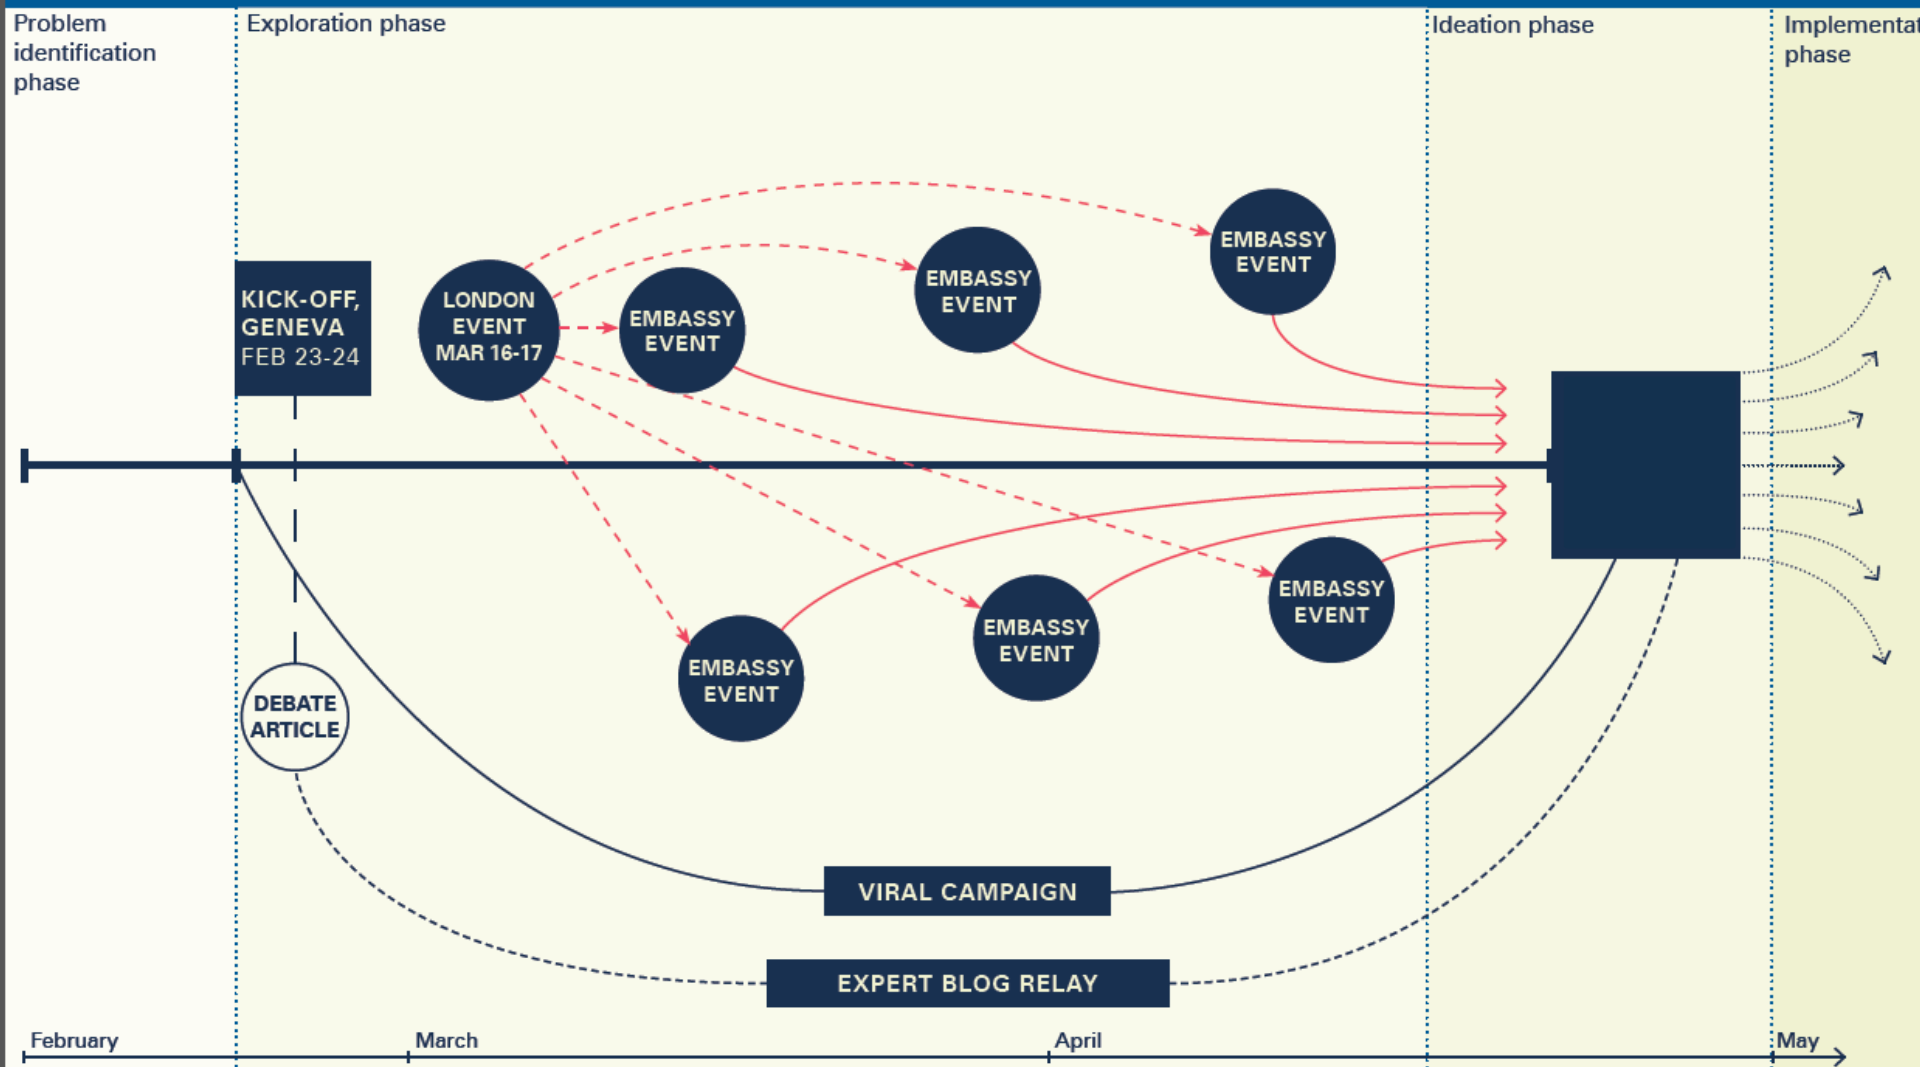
Problem identification phase

Exploration phase

Ideation phase

Implementat phase

KICK-OFF, GENEVA FEB 23-24

LONDON EVENT MAR 16-17

EMBASSY EVENT

EMBASSY EVENT

EMBASSY EVENT

EMBASSY EVENT

EMBASSY EVENT

EMBASSY EVENT

DEBATE ARTICLE

VIRAL CAMPAIGN

EXPERT BLOG RELAY

February

March

April

May